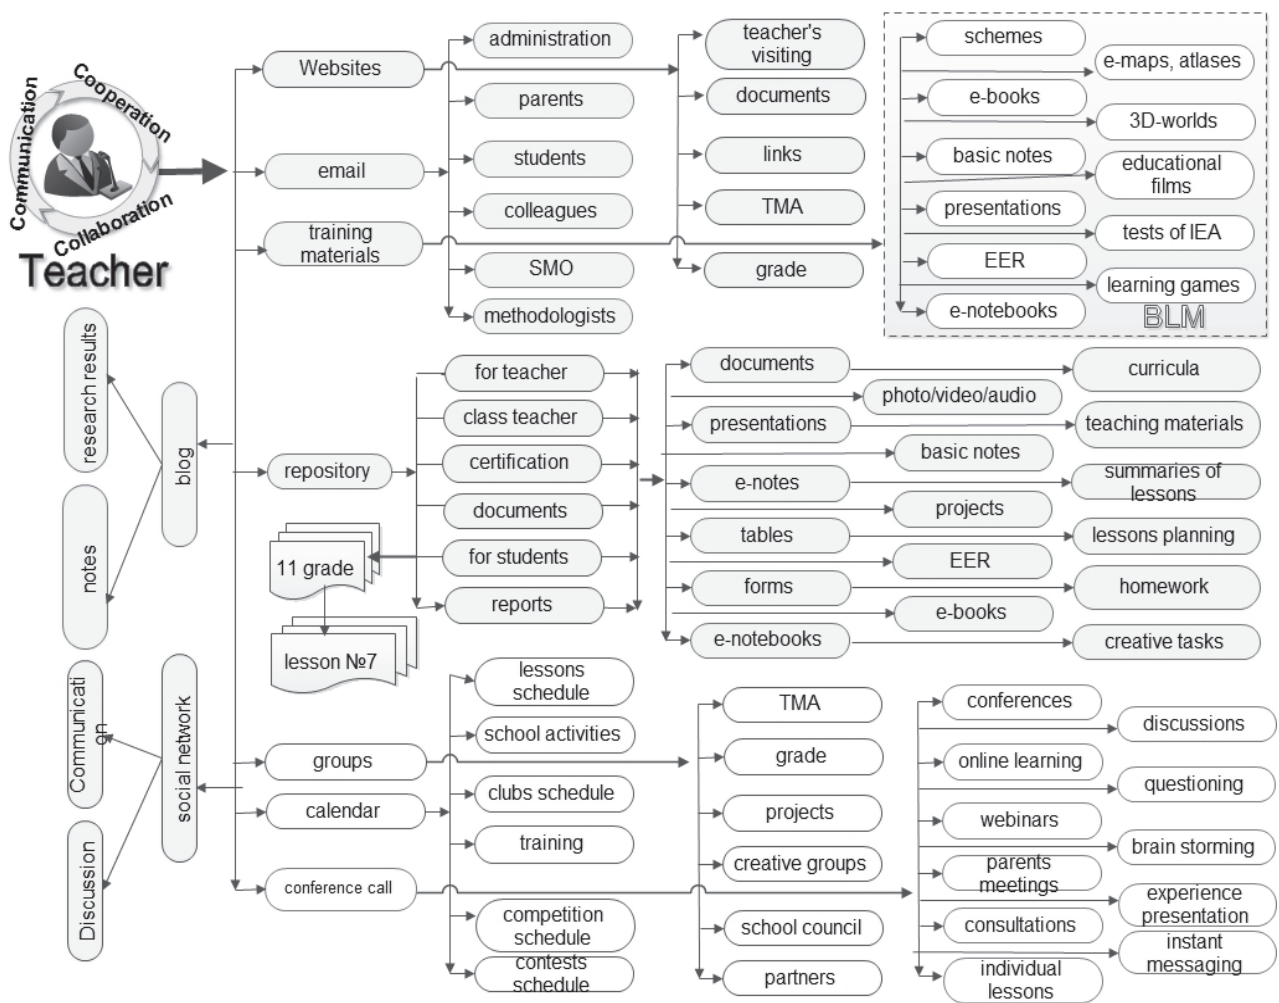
Communication
Cooperation
Collaboration
Teacher

Websites
email
training materials

administration
parents
students
colleagues
SMO
methodologists

teacher's visiting
documents
links
TMA
grade

schemes
e-maps, atlases
e-books
3D-worlds
basic notes
educational films
presentations
tests of IEA
EER
learning games
e-notebooks
BLM

research results
notes
blog

repository

for teacher
class teacher
certification
documents
for students
reports

11 grade
lesson №7

documents
photo/video/audio
presentations
basic notes
e-notes
projects
tables
EER
forms
e-books
e-notebooks

curricula
teaching materials
summaries of lessons
lessons planning
homework
creative tasks

Communication
Discussion
social network

groups
calendar
conference call

lessons schedule
school activities
clubs schedule
training
competition schedule
contests schedule

TMA
grade
projects
creative groups
school council
partners

conferences
discussions
online learning
questioning
webinars
brain storming
parents meetings
experience presentation
consultations
instant messaging
individual lessons